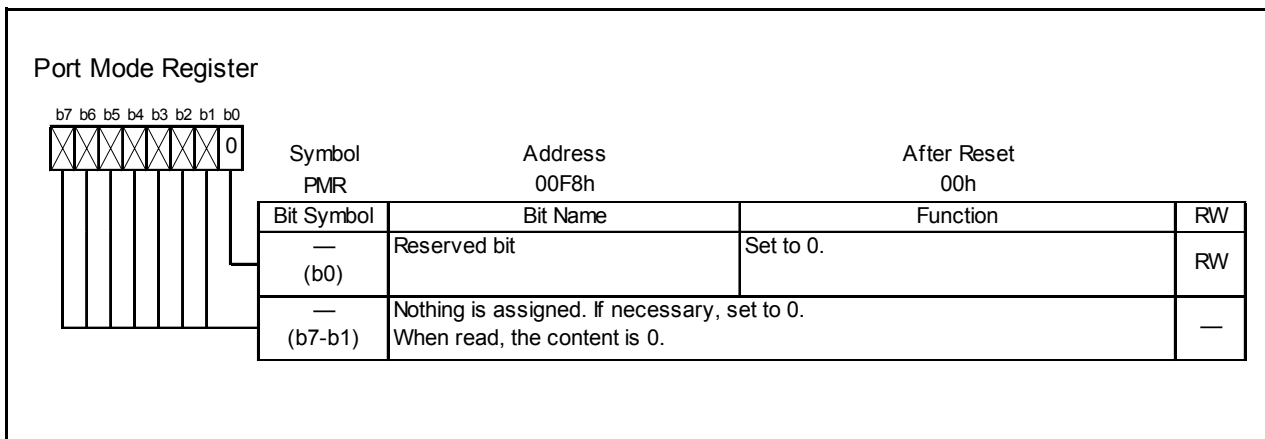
Port Mode Register

b7 b6 b5 b4 b3 b2 b1 b0

0

| Symbol | Address | After Reset |
|---|---|---|
| PMR | 00F8h | 00h |

| Bit Symbol | Bit Name | Function | RW |
|---|---|---|---|
| — (b0) | Reserved bit | Set to 0. | RW |
| — (b7-b1) | Nothing is assigned. If necessary, set to 0. When read, the content is 0. | | — |